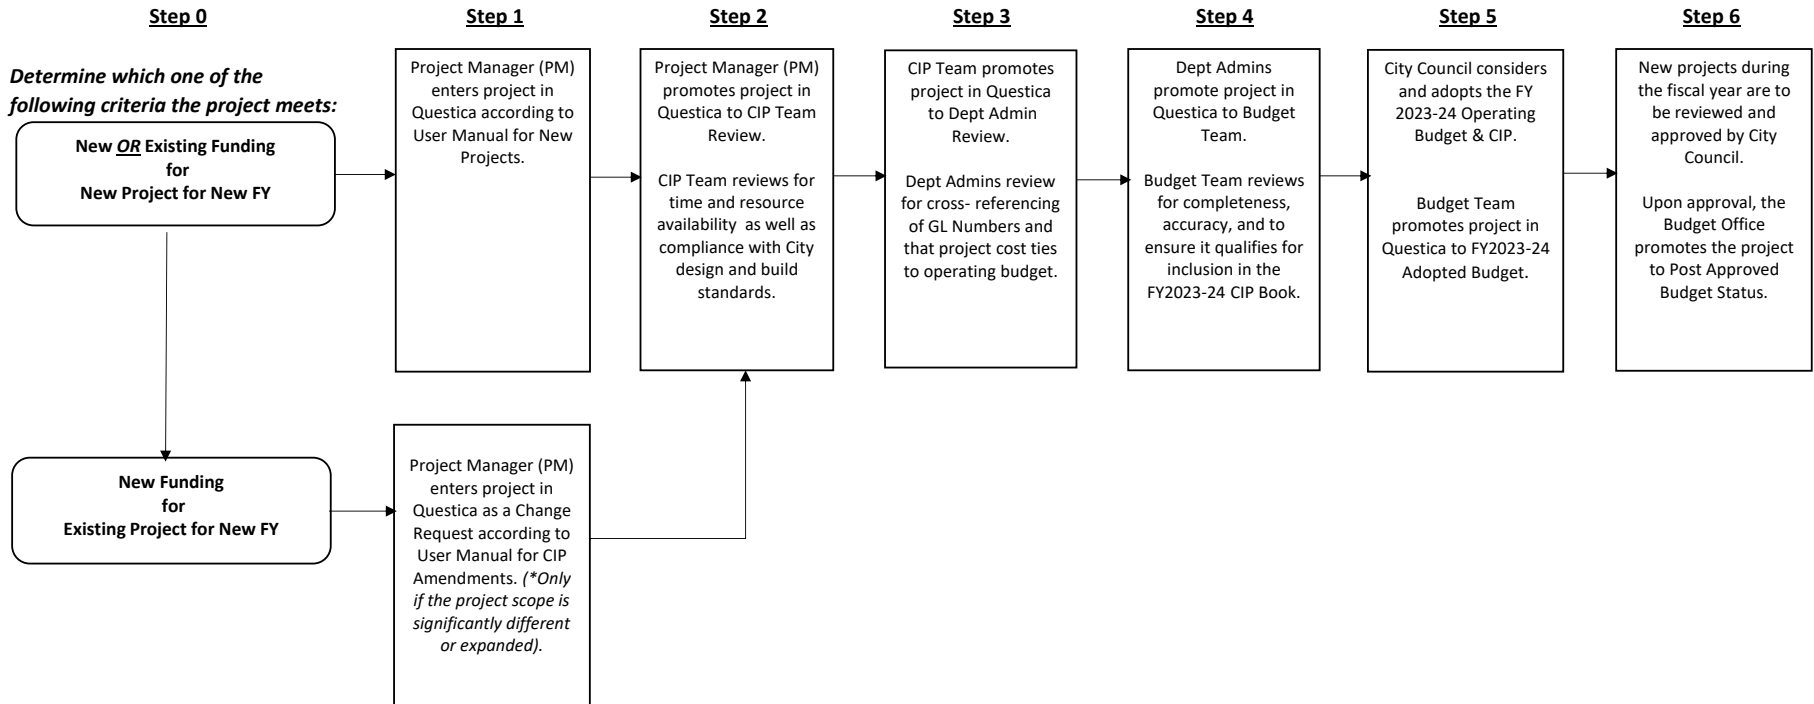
Step 0

Determine which one of the following criteria the project meets:

New OR Existing Funding for New Project for New FY

New Funding for Existing Project for New FY

Step 1

Project Manager (PM) enters project in Questica according to User Manual for New Projects.

Project Manager (PM) enters project in Questica as a Change Request according to User Manual for CIP Amendments. (*Only if the project scope is significantly different or expanded).

Step 2

Project Manager (PM) promotes project in Questica to CIP Team Review.

CIP Team reviews for time and resource availability as well as compliance with City design and build standards.

Step 3

CIP Team promotes project in Questica to Dept Admin Review.

Dept Admins review for cross- referencing of GL Numbers and that project cost ties to operating budget.

Step 4

Dept Admins promote project in Questica to Budget Team.

Budget Team reviews for completeness, accuracy, and to ensure it qualifies for inclusion in the FY2023-24 CIP Book.

Step 5

City Council considers and adopts the FY 2023-24 Operating Budget & CIP.

Budget Team promotes project in Questica to FY2023-24 Adopted Budget.

Step 6

New projects during the fiscal year are to be reviewed and approved by City Council.

Upon approval, the Budget Office promotes the project to Post Approved Budget Status.